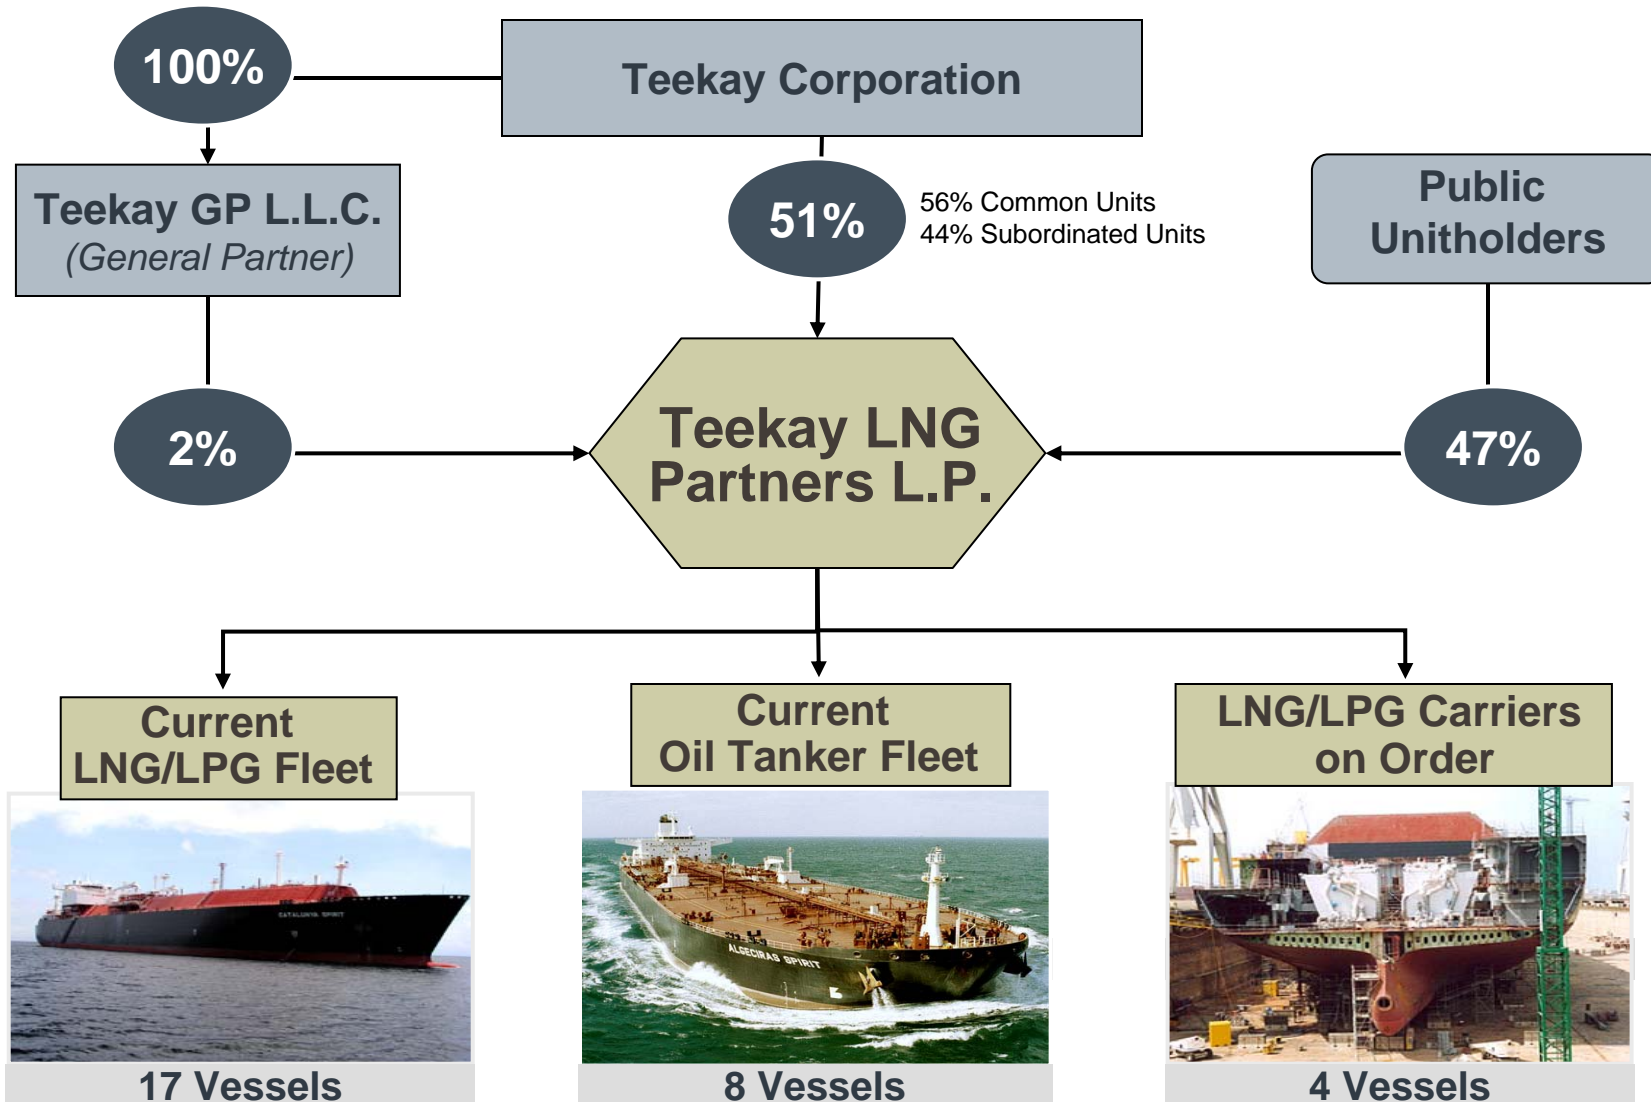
100%

Teekay Corporation

Teekay GP L.L.C.
(General Partner)

51%

56% Common Units
44% Subordinated Units

Public Unitholders

2%

Teekay LNG Partners L.P.

47%

Current LNG/LPG Fleet

Current Oil Tanker Fleet

LNG/LPG Carriers on Order

CATALUNYA SPIRIT

ALGECIRAS SPIRIT

17 Vessels

8 Vessels

4 Vessels